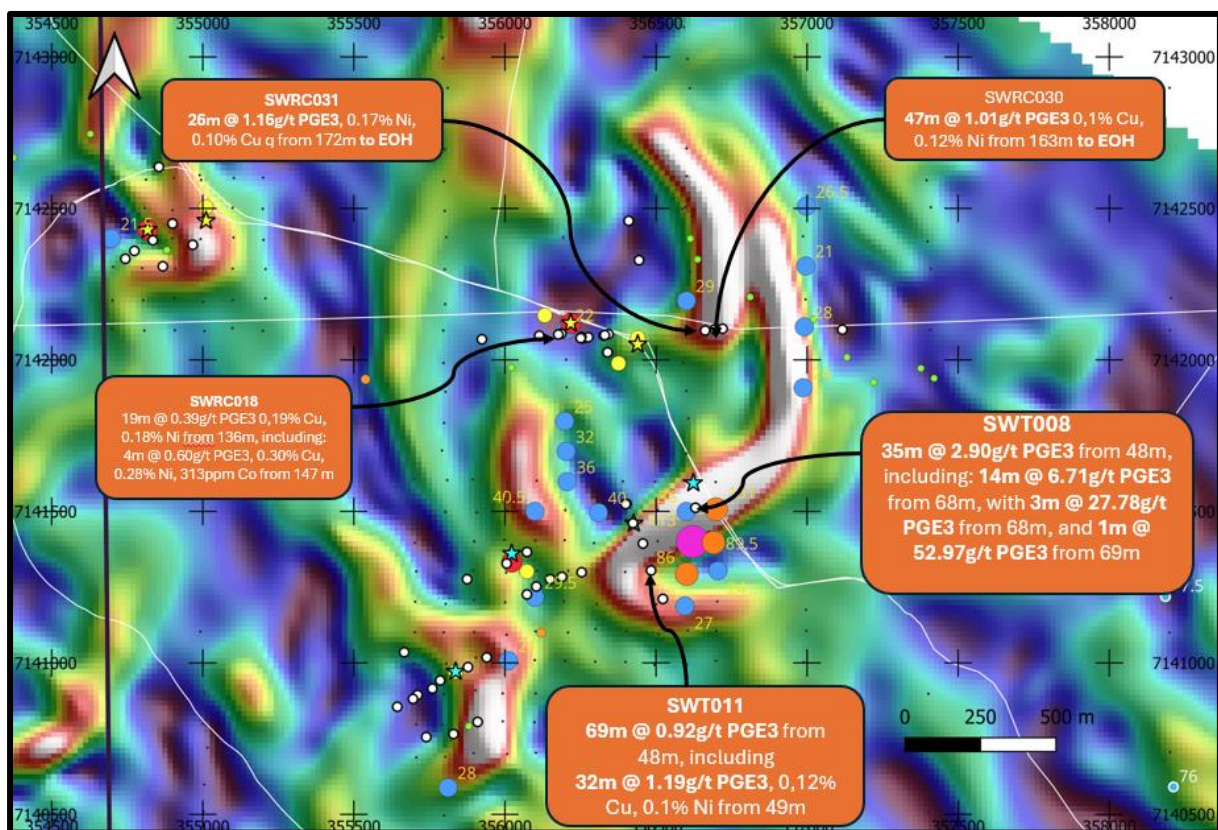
354500 355000 355500 356000 356500 357000 357500 358000

7143000 7143000

SWRC031
26m @ 1.16g/t PGE3, 0.17% Ni, 0.10% Cu q from 172m to EOH

SWRC030
47m @ 1.01g/t PGE3 0,1% Cu, 0.12% Ni from 163m to EOH

7142500 7142500

21.5

26.5

21

29

22

28

7142000 7142000

SWRC018
19m @ 0.39g/t PGE3 0,19% Cu, 0.18% Ni from 136m, including: 4m @ 0.60g/t PGE3, 0.30% Cu, 0.28% Ni, 313ppm Co from 147 m

25

32

36

SWT008
35m @ 2.90g/t PGE3 from 48m, including: 14m @ 6.71g/t PGE3 from 68m, with 3m @ 27.78g/t PGE3 from 68m, and 1m @ 52.97g/t PGE3 from 69m

40.5

40

7141500

113

86

81.5

29.5

27

7.5

7141000 7141000

SWT011
69m @ 0.92g/t PGE3 from 48m, including
32m @ 1.19g/t PGE3, 0,12% Cu, 0.1% Ni from 49m

0 250 500 m

28

76

7140500 7140500

354500 355000 355500 356000 357500 358000